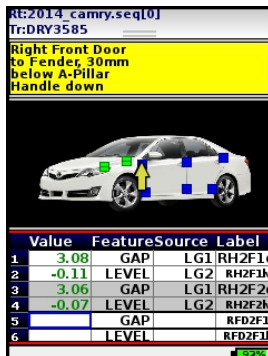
Rt:2014_camry.seq[0]
Tr:DRY3585

Right Front Door to Fender, 30mm below A-Pillar Handle down

|   | Value | Feature | Source | Label |
|---|---|---|---|---|
| 1 | 3.08 | GAP | LG1 | RH2F1 |
| 2 | -0.11 | LEVEL | LG2 | RH2F1 |
| 3 | 3.06 | GAP | LG1 | RH2F2 |
| 4 | -0.07 | LEVEL | LG2 | RH2F2 |
| 5 |  | GAP |  | RFD2F1 |
| 6 |  | LEVEL |  | RFD2F1 |

93%